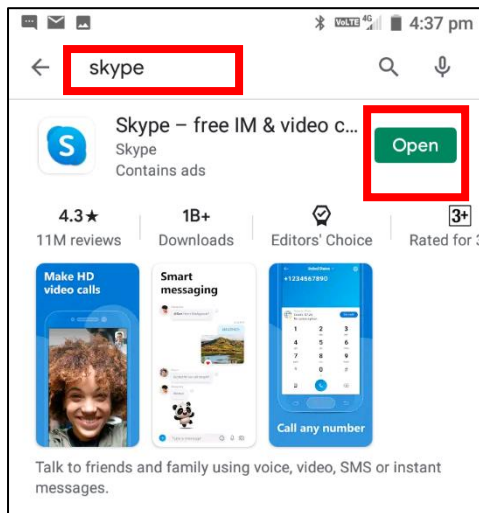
VoLTE 4G 4:37 pm

skype

Skype – free IM & video c...
Skype
Contains ads

Open

4.3★
11M reviews

1B+
Downloads

Editors' Choice

3+
Rated for 3

Make HD video calls

Smart messaging

+1234567890

Call any number

Talk to friends and family using voice, video, SMS or instant messages.